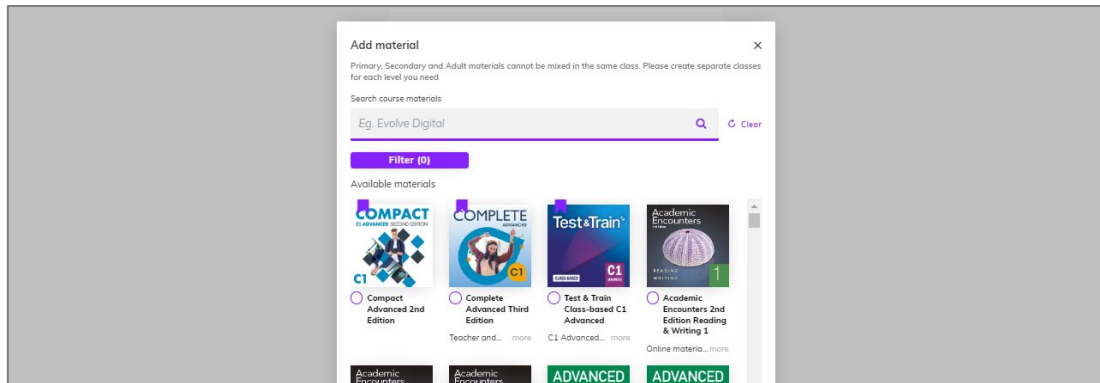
Add material

×

Primary, Secondary and Adult materials cannot be mixed in the same class. Please create separate classes for each level you need

Search course materials

Eg. Evolve Digital

Clear

Filter (0)

Available materials

COMPACT
C1 ADVANCED SECOND EDITION
C1

COMPLETE
ADVANCED
C1

Test&Train
CLASS BASED
C1
ADVANCED

Academic Encounters
2nd Edition
READING
WRITING
1

Compact Advanced 2nd Edition

Complete Advanced Third Edition

Teacher and... more

Test & Train Class-based C1 Advanced

C1 Advanced... more

Academic Encounters 2nd Edition Reading & Writing 1

Online materia... more

Academic Encounters

Academic Encounters

ADVANCED

ADVANCED